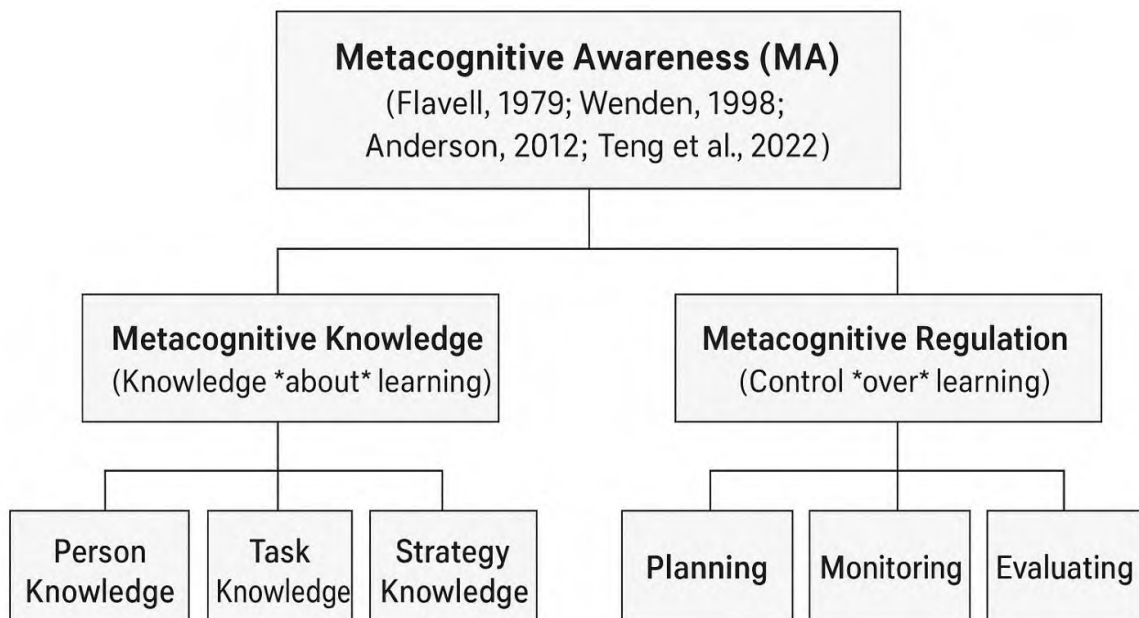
Metacognitive Awareness (MA)
(Flavell, 1979; Wenden, 1998; Anderson, 2012; Teng et al., 2022)

Metacognitive Knowledge
(Knowledge *about* learning)

Metacognitive Regulation
(Control *over* learning)

Person Knowledge

Task Knowledge

Strategy Knowledge

Planning

Monitoring

Evaluating